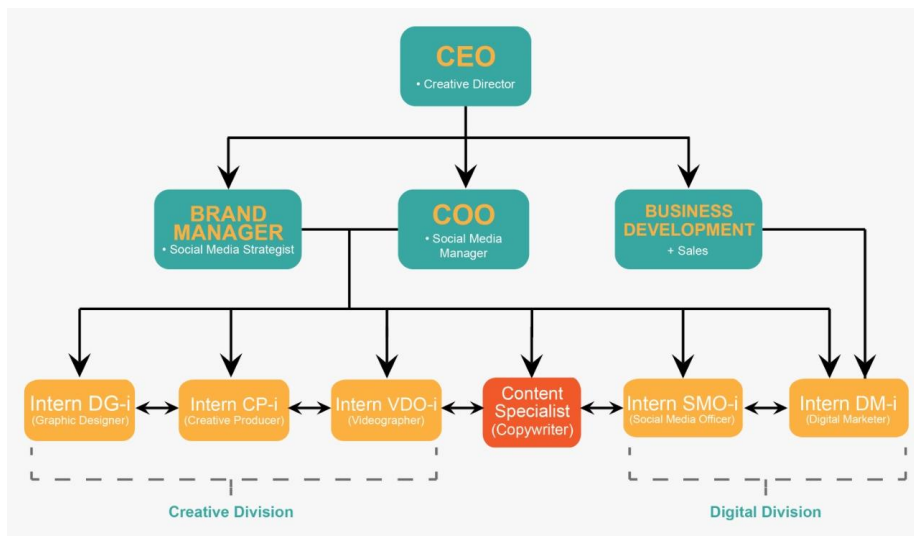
CEO
• Creative Director

BRAND MANAGER
• Social Media Strategist

COO
• Social Media Manager

BUSINESS DEVELOPMENT
+ Sales

Intern DG-i
(Graphic Designer)

Intern CP-i
(Creative Producer)

Intern VDO-i
(Videographer)

Content Specialist
(Copywriter)

Intern SMO-i
(Social Media Officer)

Intern DM-i
(Digital Marketer)

Creative Division

Digital Division